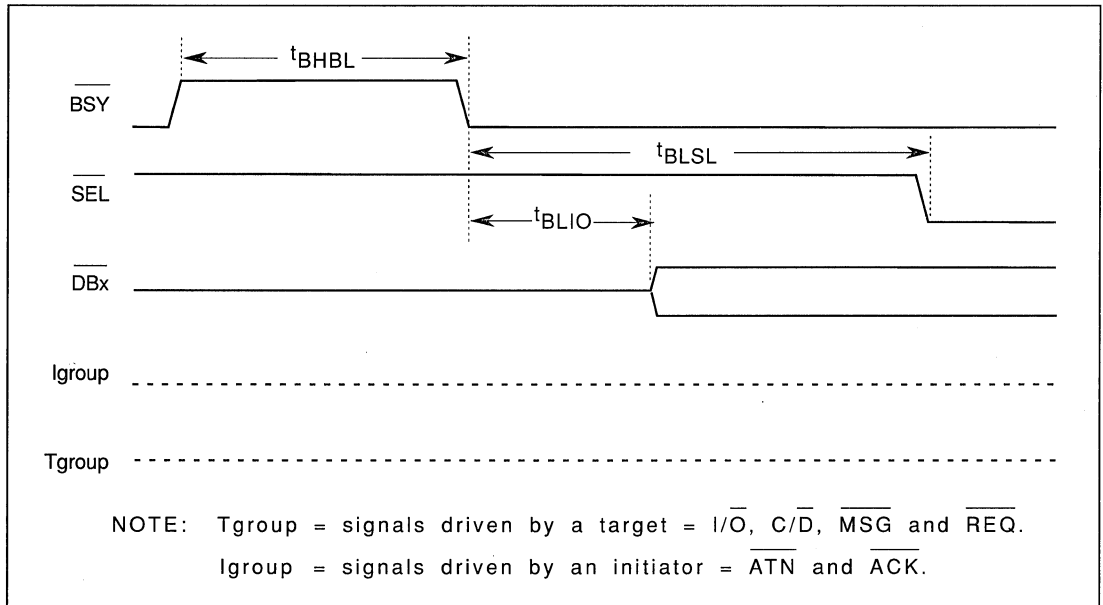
$t_{BHBL}$

$\overline{BSY}$

$t_{BLSL}$

$\overline{SEL}$

$t_{BLIO}$

$\overline{DBx}$

Igroup

Tgroup

NOTE: Tgroup = signals driven by a target = I/$\overline{O}$, C/$\overline{D}$, $\overline{MSG}$ and $\overline{REQ}$.

Igroup = signals driven by an initiator = $\overline{ATN}$ and $\overline{ACK}$.